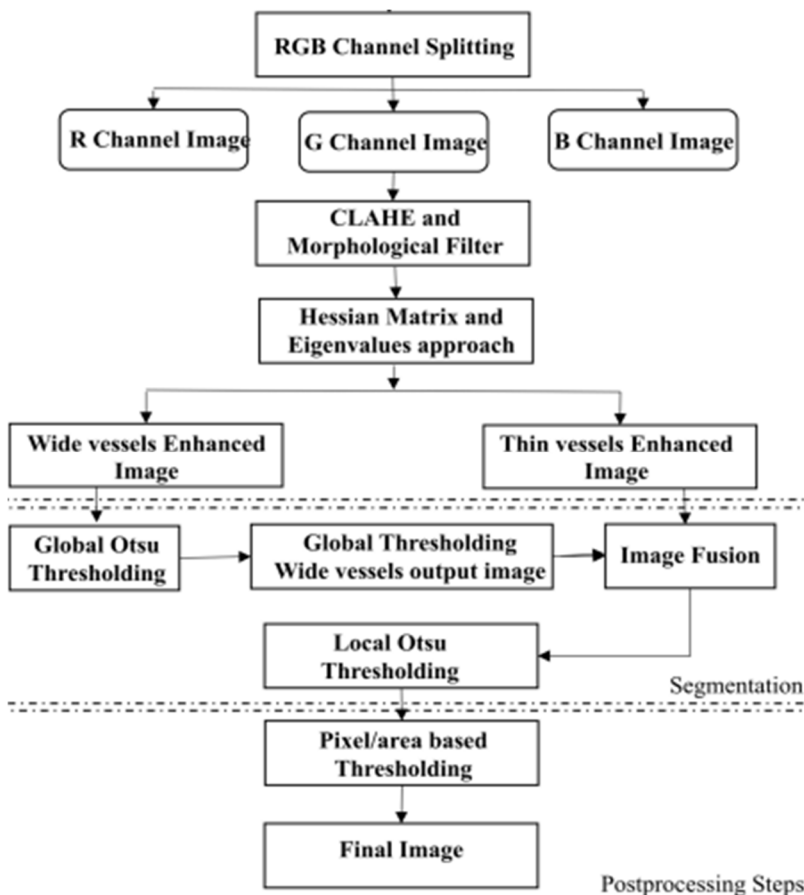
RGB Channel Splitting

R Channel Image

G Channel Image

B Channel Image

CLAHE and Morphological Filter

Hessian Matrix and Eigenvalues approach

Wide vessels Enhanced Image

Thin vessels Enhanced Image

Global Otsu Thresholding

Global Thresholding Wide vessels output image

Image Fusion

Local Otsu Thresholding

Segmentation

Pixel/area based Thresholding

Final Image

Postprocessing Steps